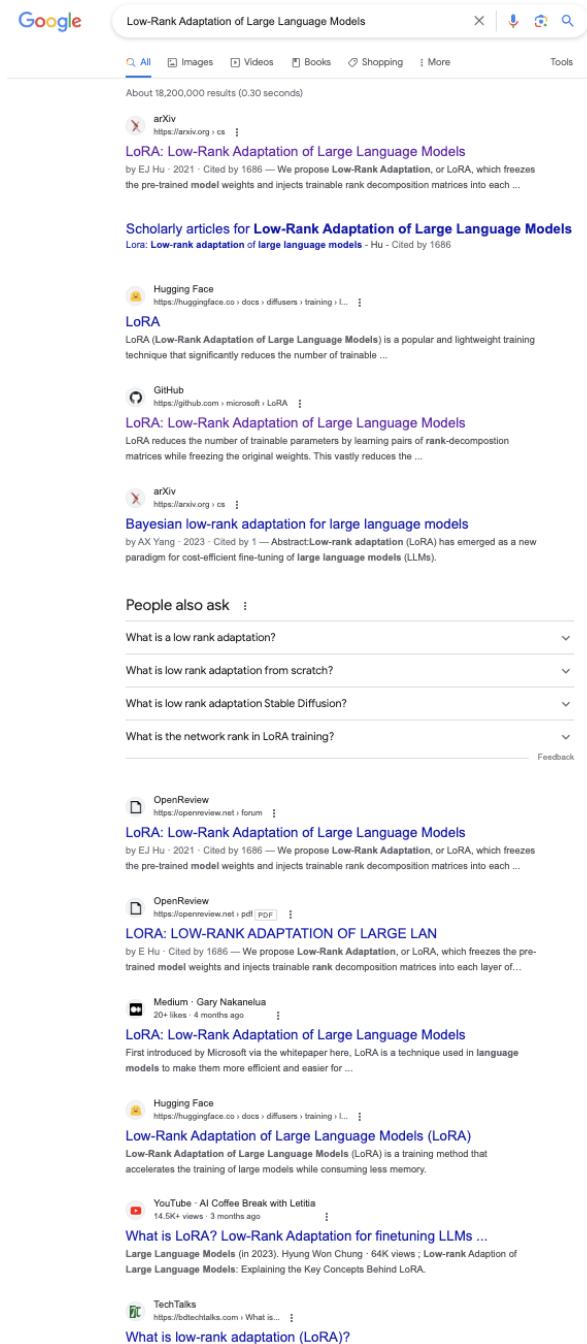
Google

Low-Rank Adaptation of Large Language Models

All  Images  Videos  Books  Shopping  More  Tools

About 18,200,000 results (0.30 seconds)

arXiv
https://arxiv.org › cs

LoRA: Low-Rank Adaptation of Large Language Models
by EJ Hu · 2021 · Cited by 1686 — We propose Low-Rank Adaptation, or LoRA, which freezes the pre-trained model weights and injects trainable rank decomposition matrices into each ...

Scholarly articles for Low-Rank Adaptation of Large Language Models
Lora: Low-rank adaptation of large language models - Hu - Cited by 1686

Hugging Face
https://huggingface.co › docs › diffusers › training › l...

LoRA
LoRA (Low-Rank Adaptation of Large Language Models) is a popular and lightweight training technique that significantly reduces the number of trainable ...

GitHub
https://github.com › microsoft › LoRA

LoRA: Low-Rank Adaptation of Large Language Models
LoRA reduces the number of trainable parameters by learning pairs of rank-decompostion matrices while freezing the original weights. This vastly reduces the ...

arXiv
https://arxiv.org › cs

Bayesian low-rank adaptation for large language models
by AX Yang · 2023 · Cited by 1 — Abstract:Low-rank adaptation (LoRA) has emerged as a new paradigm for cost-efficient fine-tuning of large language models (LLMs).

People also ask

What is a low rank adaptation?

What is low rank adaptation from scratch?

What is low rank adaptation Stable Diffusion?

What is the network rank in LoRA training?

Feedback

OpenReview
https://openreview.net › forum

LoRA: Low-Rank Adaptation of Large Language Models
by EJ Hu · 2021 · Cited by 1686 — We propose Low-Rank Adaptation, or LoRA, which freezes the pre-trained model weights and injects trainable rank decomposition matrices into each ...

OpenReview
https://openreview.net › pdf PDF

LORA: LOW-RANK ADAPTATION OF LARGE LAN
by E Hu · Cited by 1686 — We propose Low-Rank Adaptation, or LoRA, which freezes the pre-trained model weights and injects trainable rank decomposition matrices into each layer of...

Medium · Gary Nakanelua
20+ likes · 4 months ago

LoRA: Low-Rank Adaptation of Large Language Models
First introduced by Microsoft via the whitepaper here, LoRA is a technique used in language models to make them more efficient and easier for ...

Hugging Face
https://huggingface.co › docs › diffusers › training › l...

Low-Rank Adaptation of Large Language Models (LoRA)
Low-Rank Adaptation of Large Language Models (LoRA) is a training method that accelerates the training of large models while consuming less memory.

YouTube · AI Coffee Break with Letitia
14.5K+ views · 3 months ago

What is LoRA? Low-Rank Adaptation for finetuning LLMs ...
Large Language Models (in 2023). Hyung Won Chung · 64K views ; Low-rank Adaption of Large Language Models: Explaining the Key Concepts Behind LoRA.

TechTalks
https://bdtechtalks.com › What is...

What is low-rank adaptation (LoRA)?